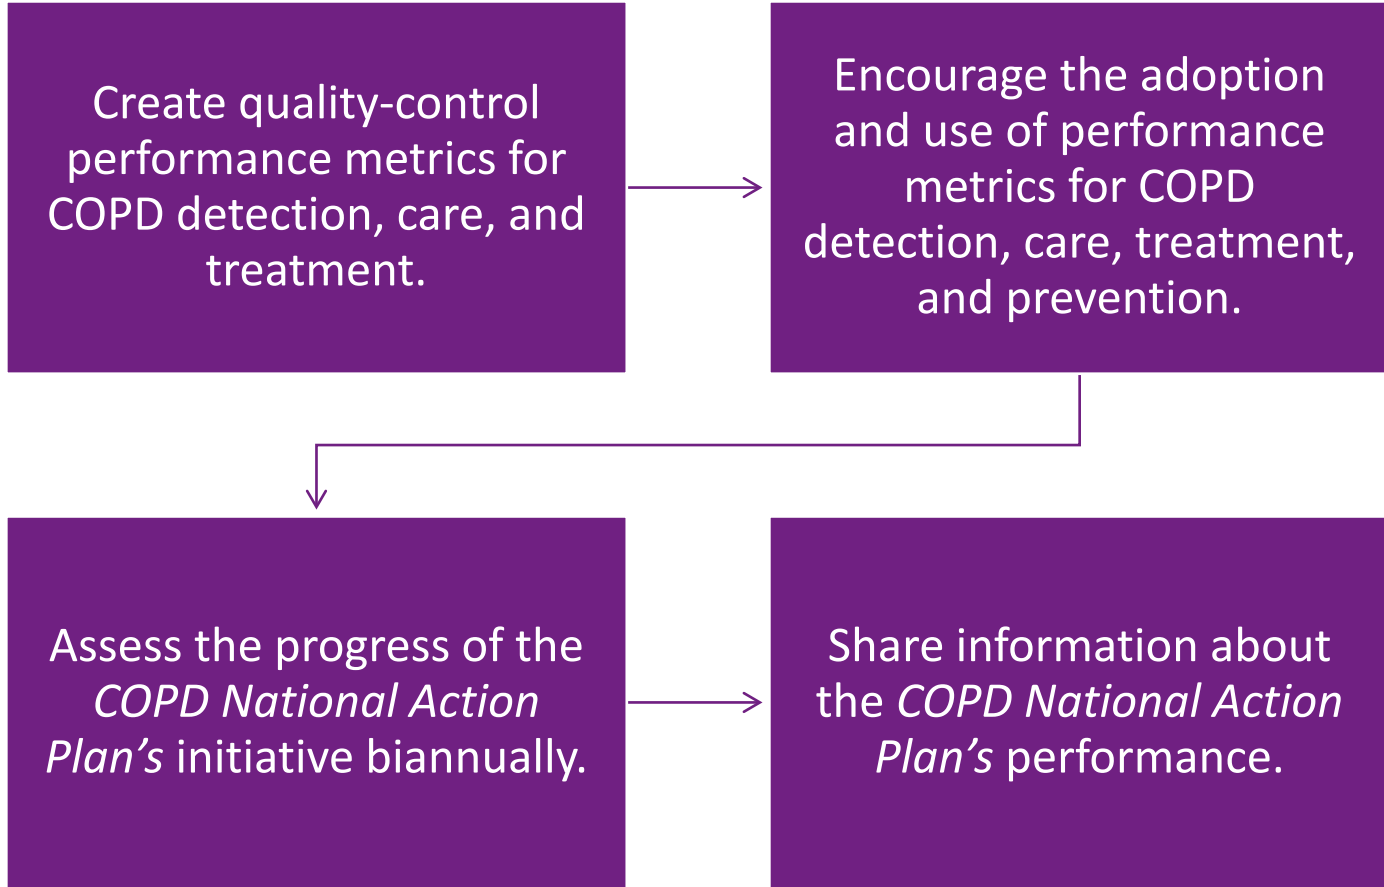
Create quality-control performance metrics for COPD detection, care, and treatment.

Encourage the adoption and use of performance metrics for COPD detection, care, treatment, and prevention.

Assess the progress of the *COPD National Action Plan's* initiative biannually.

Share information about the *COPD National Action Plan's* performance.